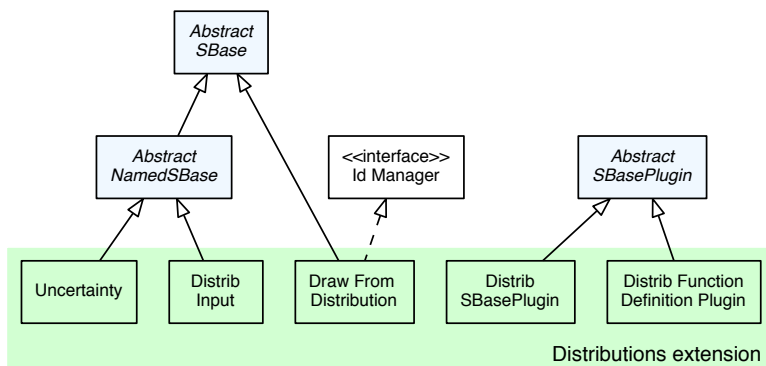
Abstract
SBase

Abstract
NamedSBase

<<interface>>
Id Manager

Abstract
SBasePlugin

Uncertainty

Distrib
Input

Draw From
Distribution

Distrib
SBasePlugin

Distrib Function
Definition Plugin

Distributions extension